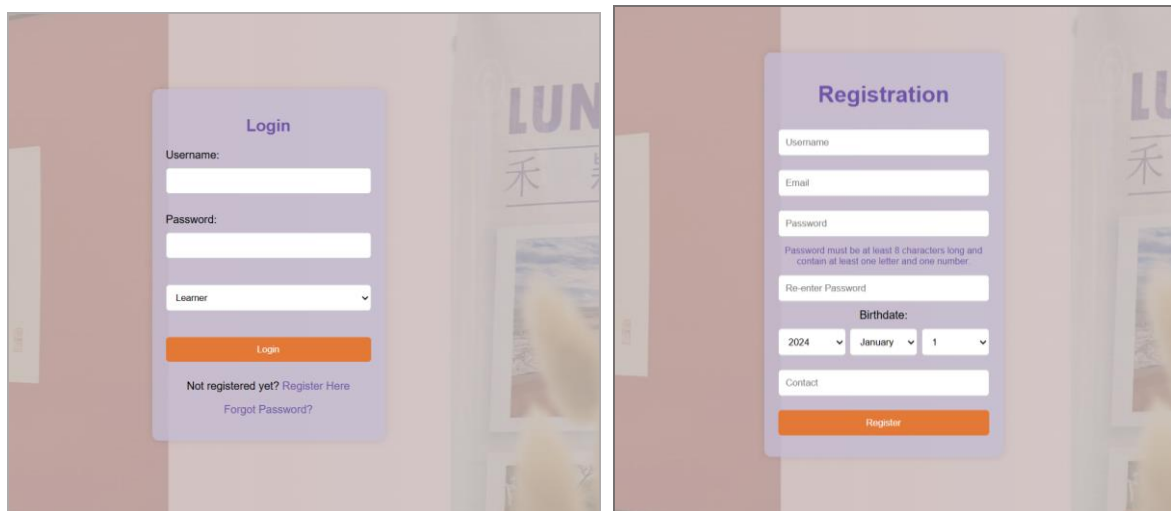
LUN

禾

Login

Username:

Password:

Learner

Login

Not registered yet? Register Here

Forgot Password?

LU

禾

Registration

Username

Email

Password

Password must be at least 8 characters long and contain at least one letter and one number.

Re-enter Password

Birthdate:

2024

January

1

Contact

Register